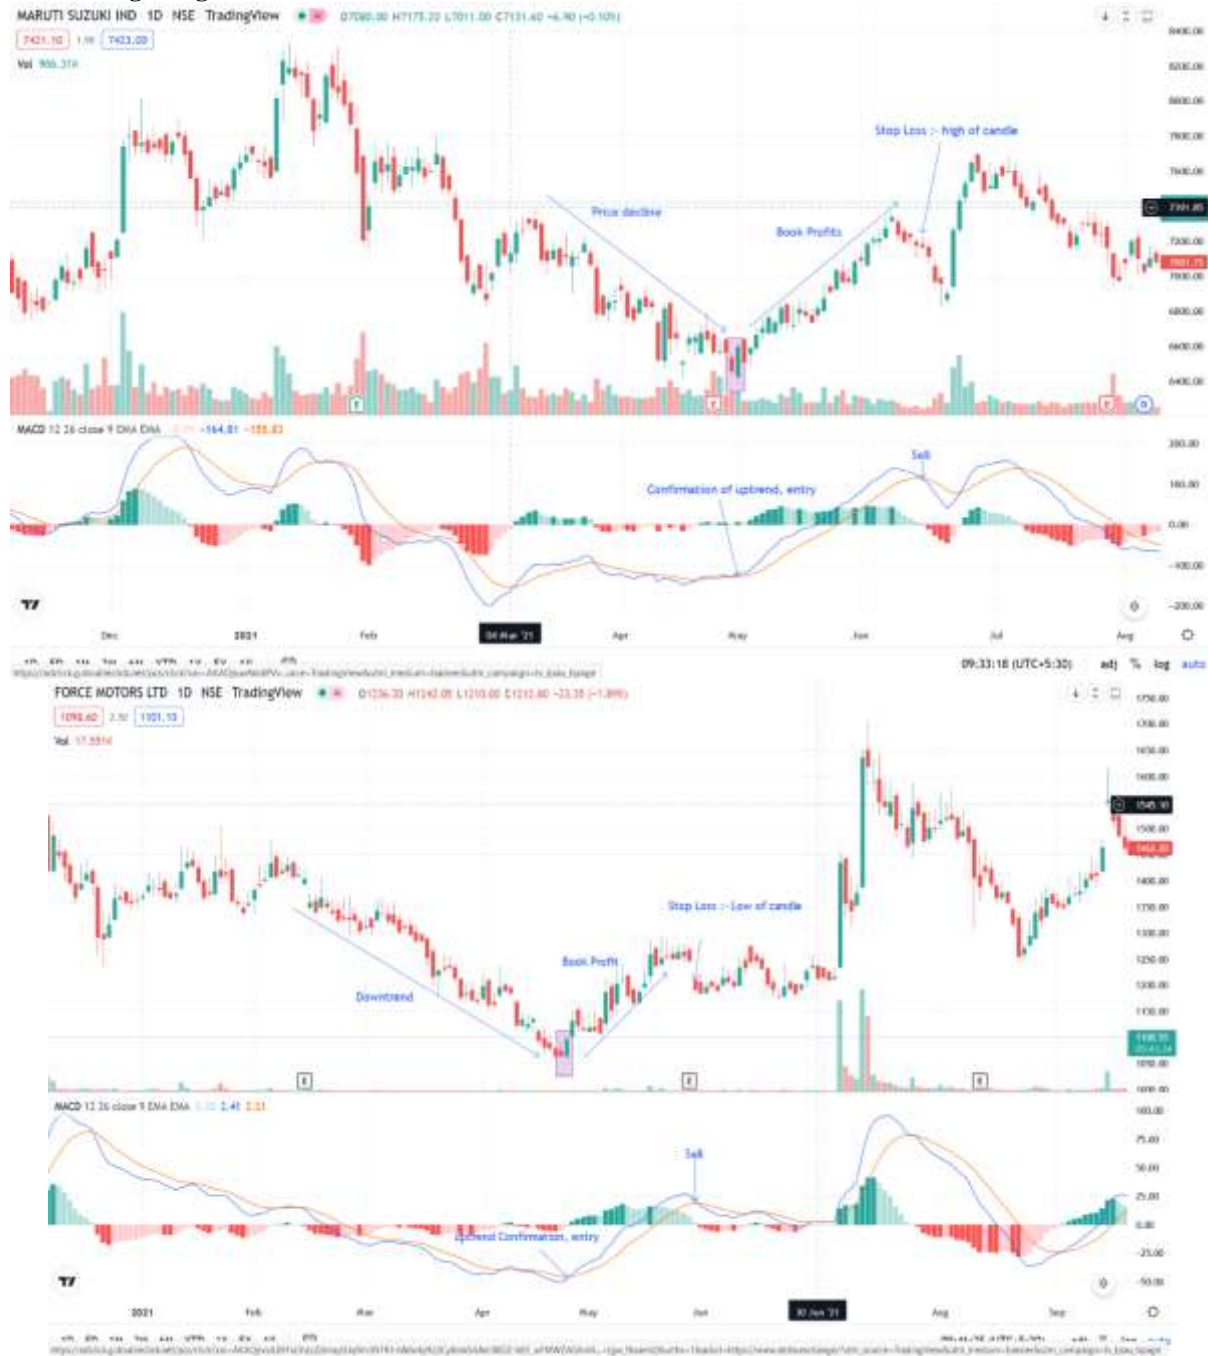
MARUTI SUZUKI IND 1D NSE TradingView O7080.00 H7175.20 L7011.00 C7131.40 +6.90 (+0.10%)
7421.10 1.90 7423.00
Vol 905.31K

Stop Loss :- high of candle
Price decline
Book Profits

8400.00
8200.00
8000.00
7800.00
7600.00
7391.85
7200.00
7000.00
6800.00
6600.00
6400.00

MACD 12 26 close 9 EMA EMA -164.81 -155.83
Sell
Confirmation of uptrend, entry

200.00
100.00
0.00
-100.00
-200.00

Dec 2021 Feb 04 Mar '21 Apr May Jun Jul Aug

09:33:18 (UTC+5:30) adj % log auto

FORCE MOTORS LTD 1D NSE TradingView O1236.30 H1242.05 L1210.00 C1212.80 -23.35 (-1.89%)
1098.60 2.50 1101.10
Vol 17.551K

Stop Loss :- Low of candle
Book Profit
Downtrend

1750.00
1700.00
1650.00
1600.00
1545.10
1500.00
1450.00
1400.00
1350.00
1300.00
1250.00
1200.00
1150.00
1100.00
1050.00
1000.00

MACD 12 26 close 9 EMA EMA 2.41 2.21
Sell
Uptrend Confirmation, entry

100.00
75.00
50.00
25.00
0.00
-25.00
-50.00

2021 Feb Mar Apr May Jun 30 Jun '21 Aug Sep